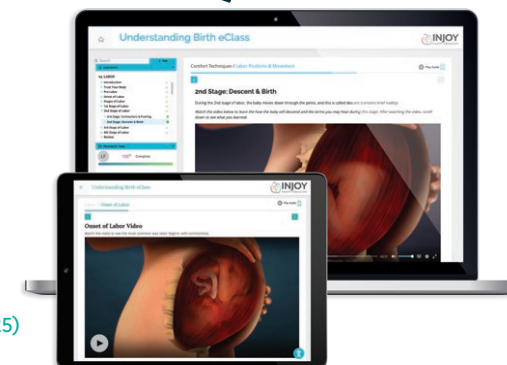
Understanding Birth eClass

INJOY

Comfort Techniques: Labor Positions & Movement

2nd Stage: Descent & Birth

During the 2nd stage of labor, the baby moves down through the pelvis, and this is called descent. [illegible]

Watch the video below to learn how the baby will descend and the terms you may hear during this stage. After watching the video, scroll down to see what you learned.

Understanding Birth eClass

INJOY

Onset of Labor

Onset of Labor Video

Watch the video to see the most common ways labor begins with contractions.

5)